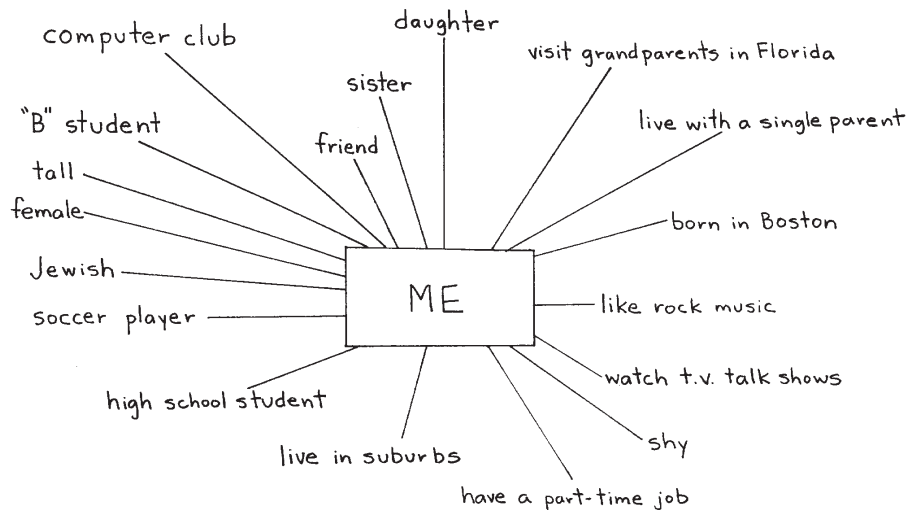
daughter
computer club
sister
visit grandparents in Florida
"B" student
friend
live with a single parent
tall
female
born in Boston
Jewish
ME
soccer player
like rock music
watch t.v. talk shows
high school student
shy
live in suburbs
have a part-time job